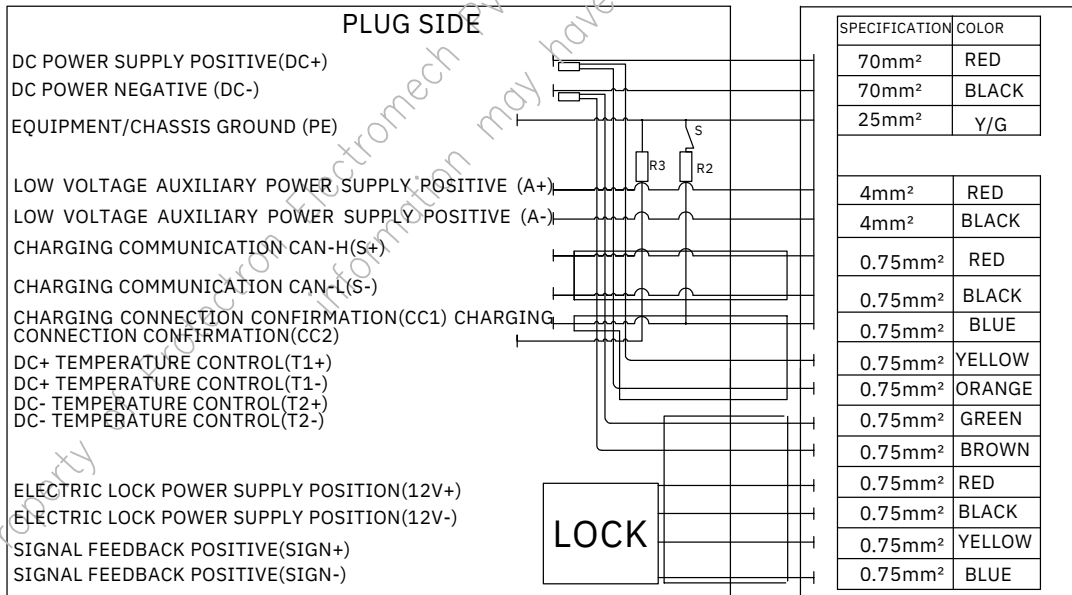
PLUG SIDE

DC POWER SUPPLY POSITIVE(DC+)
DC POWER NEGATIVE (DC-)
EQUIPMENT/CHASSIS GROUND (PE)
LOW VOLTAGE AUXILIARY POWER SUPPLY POSITIVE (A+)
LOW VOLTAGE AUXILIARY POWER SUPPLY POSITIVE (A-)
CHARGING COMMUNICATION CAN-H(S+)
CHARGING COMMUNICATION CAN-L(S-)
CHARGING CONNECTION CONFIRMATION(CC1) CHARGING CONNECTION CONFIRMATION(CC2)
DC+ TEMPERATURE CONTROL(T1+)
DC+ TEMPERATURE CONTROL(T1-)
DC- TEMPERATURE CONTROL(T2+)
DC- TEMPERATURE CONTROL(T2-)
ELECTRIC LOCK POWER SUPPLY POSITION(12V+)
ELECTRIC LOCK POWER SUPPLY POSITION(12V-)
SIGNAL FEEDBACK POSITIVE(SIGN+)
SIGNAL FEEDBACK POSITIVE(SIGN-)

S
R3
R2
LOCK

| SPECIFICATION | COLOR |
|---|---|
| 70mm² | RED |
| 70mm² | BLACK |
| 25mm² | Y/G |
| 4mm² | RED |
| 4mm² | BLACK |
| 0.75mm² | RED |
| 0.75mm² | BLACK |
| 0.75mm² | BLUE |
| 0.75mm² | YELLOW |
| 0.75mm² | ORANGE |
| 0.75mm² | GREEN |
| 0.75mm² | BROWN |
| 0.75mm² | RED |
| 0.75mm² | BLACK |
| 0.75mm² | YELLOW |
| 0.75mm² | BLUE |

Property of Electron Electromech information may have